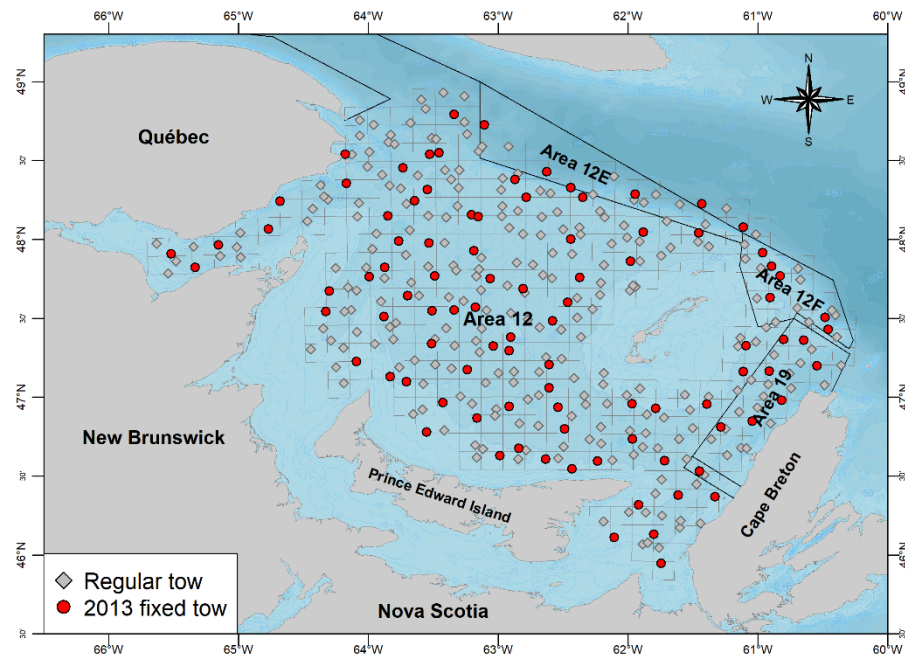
66°W 65°W 64°W 63°W 62°W 61°W 60°W

49°N
30'
48°N
30'
47°N
30'
46°N
30'

N
W E
S

Québec
Area 12E
Area 12F
Area 12
Area 19
New Brunswick
Prince Edward Island
Cape Breton
Nova Scotia

Regular tow
2013 fixed tow

66°W 65°W 64°W 63°W 62°W 61°W 60°W